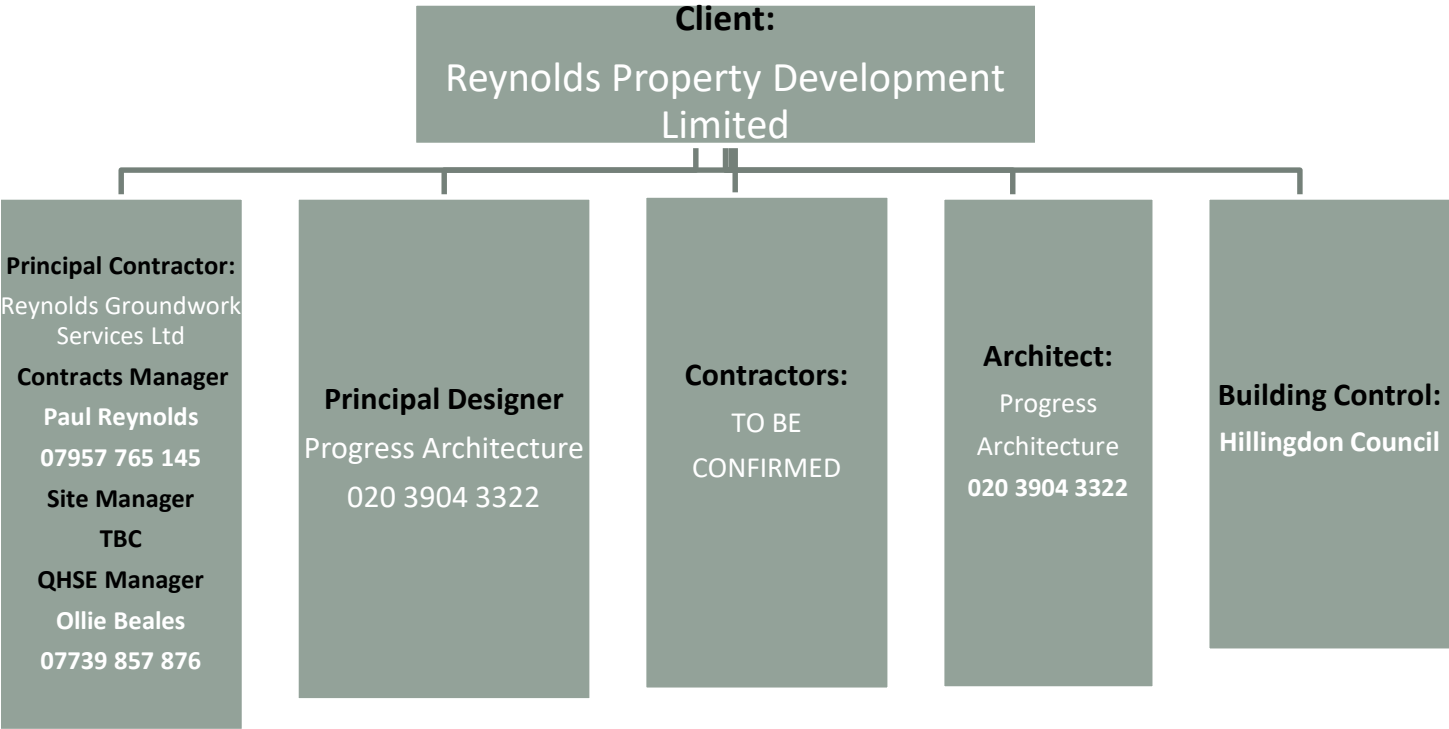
Client:
Reynolds Property Development Limited

Principal Contractor:
Reynolds Groundwork Services Ltd
Contracts Manager
Paul Reynolds
07957 765 145
Site Manager
TBC
QHSE Manager
Ollie Beales
07739 857 876

Principal Designer
Progress Architecture
020 3904 3322

Contractors:
TO BE CONFIRMED

Architect:
Progress Architecture
020 3904 3322

Building Control:
Hillingdon Council